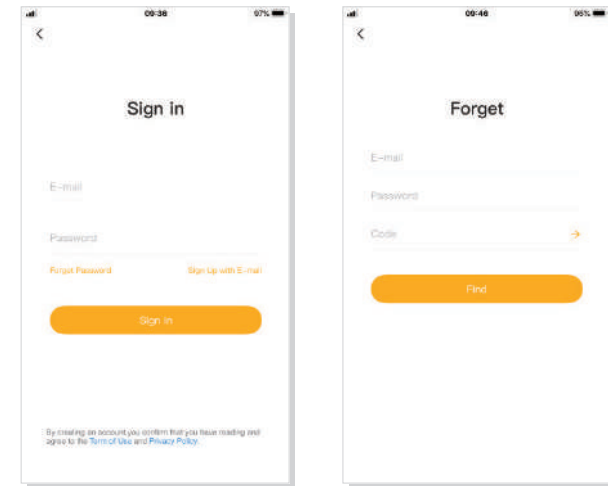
09:36 97%

<

Sign in

E-mail

Password

Forgot Password

Sign Up with E-mail

Sign in

By creating an account you confirm that you have reading and agree to the Term of Use and Privacy Policy.

09:46 96%

<

Forget

E-mail

Password

Code

→

Find